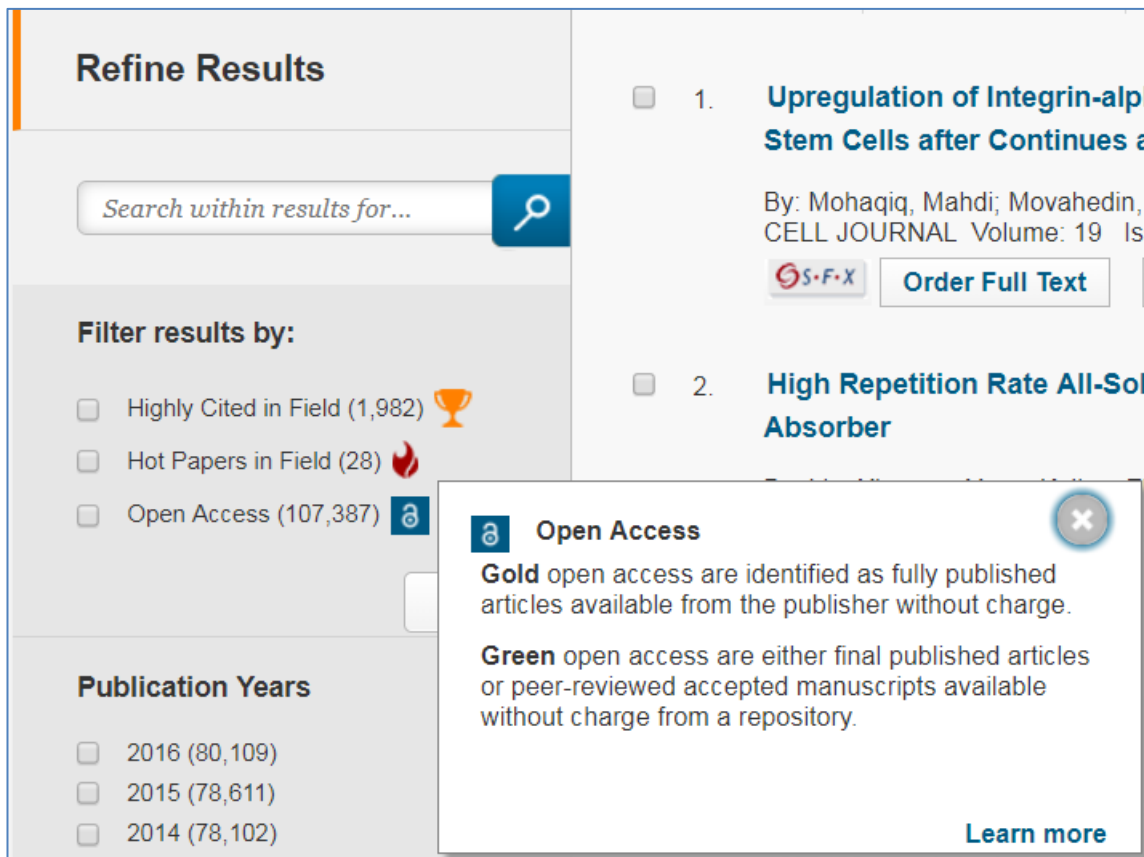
Refine Results

Search within results for...

Filter results by:

Highly Cited in Field (1,982)

Hot Papers in Field (28)

Open Access (107,387)

Publication Years

2016 (80,109)

2015 (78,611)

2014 (78,102)

1. Upregulation of Integrin-alp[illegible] Stem Cells after Continues a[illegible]

By: Mohaqiq, Mahdi; Movahedin, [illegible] CELL JOURNAL Volume: 19 Is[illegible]

S·F·X Order Full Text

2. High Repetition Rate All-Sol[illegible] Absorber

Open Access

Gold open access are identified as fully published articles available from the publisher without charge.

Green open access are either final published articles or peer-reviewed accepted manuscripts available without charge from a repository.

Learn more